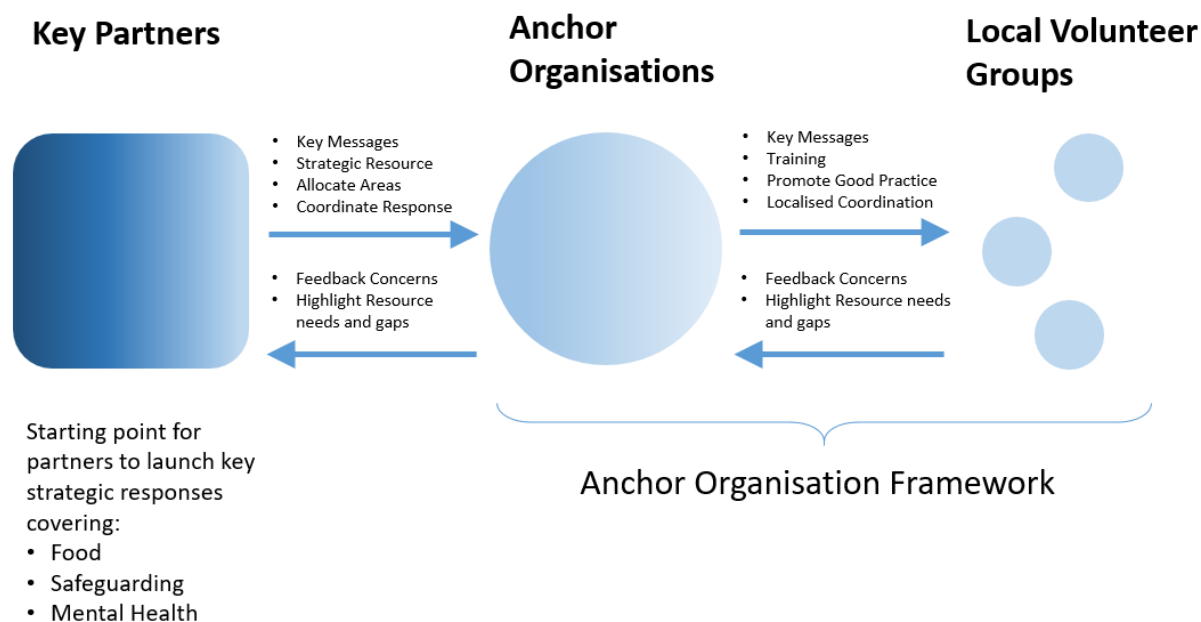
Key Partners

Anchor Organisations

Local Volunteer Groups

- Key Messages
- Strategic Resource
- Allocate Areas
- Coordinate Response

- Feedback Concerns
- Highlight Resource needs and gaps

- Key Messages
- Training
- Promote Good Practice
- Localised Coordination

- Feedback Concerns
- Highlight Resource needs and gaps

Starting point for partners to launch key strategic responses covering:
- Food
- Safeguarding
- Mental Health

Anchor Organisation Framework